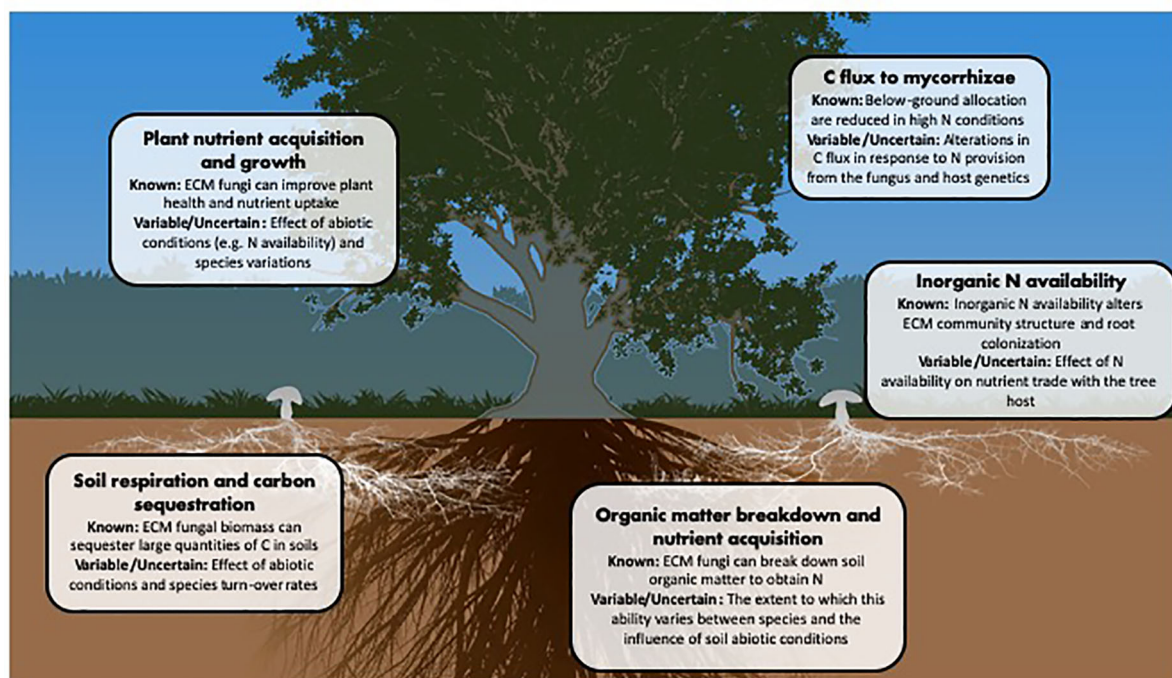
Plant nutrient acquisition and growth
Known: ECM fungi can improve plant health and nutrient uptake
Variable/Uncertain: Effect of abiotic conditions (e.g. N availability) and species variations

C flux to mycorrhizae
Known: Below-ground allocation are reduced in high N conditions
Variable/Uncertain: Alterations in C flux in response to N provision from the fungus and host genetics

Inorganic N availability
Known: Inorganic N availability alters ECM community structure and root colonization
Variable/Uncertain: Effect of N availability on nutrient trade with the tree host

Soil respiration and carbon sequestration
Known: ECM fungal biomass can sequester large quantities of C in soils
Variable/Uncertain: Effect of abiotic conditions and species turn-over rates

Organic matter breakdown and nutrient acquisition
Known: ECM fungi can break down soil organic matter to obtain N
Variable/Uncertain: The extent to which this ability varies between species and the influence of soil abiotic conditions